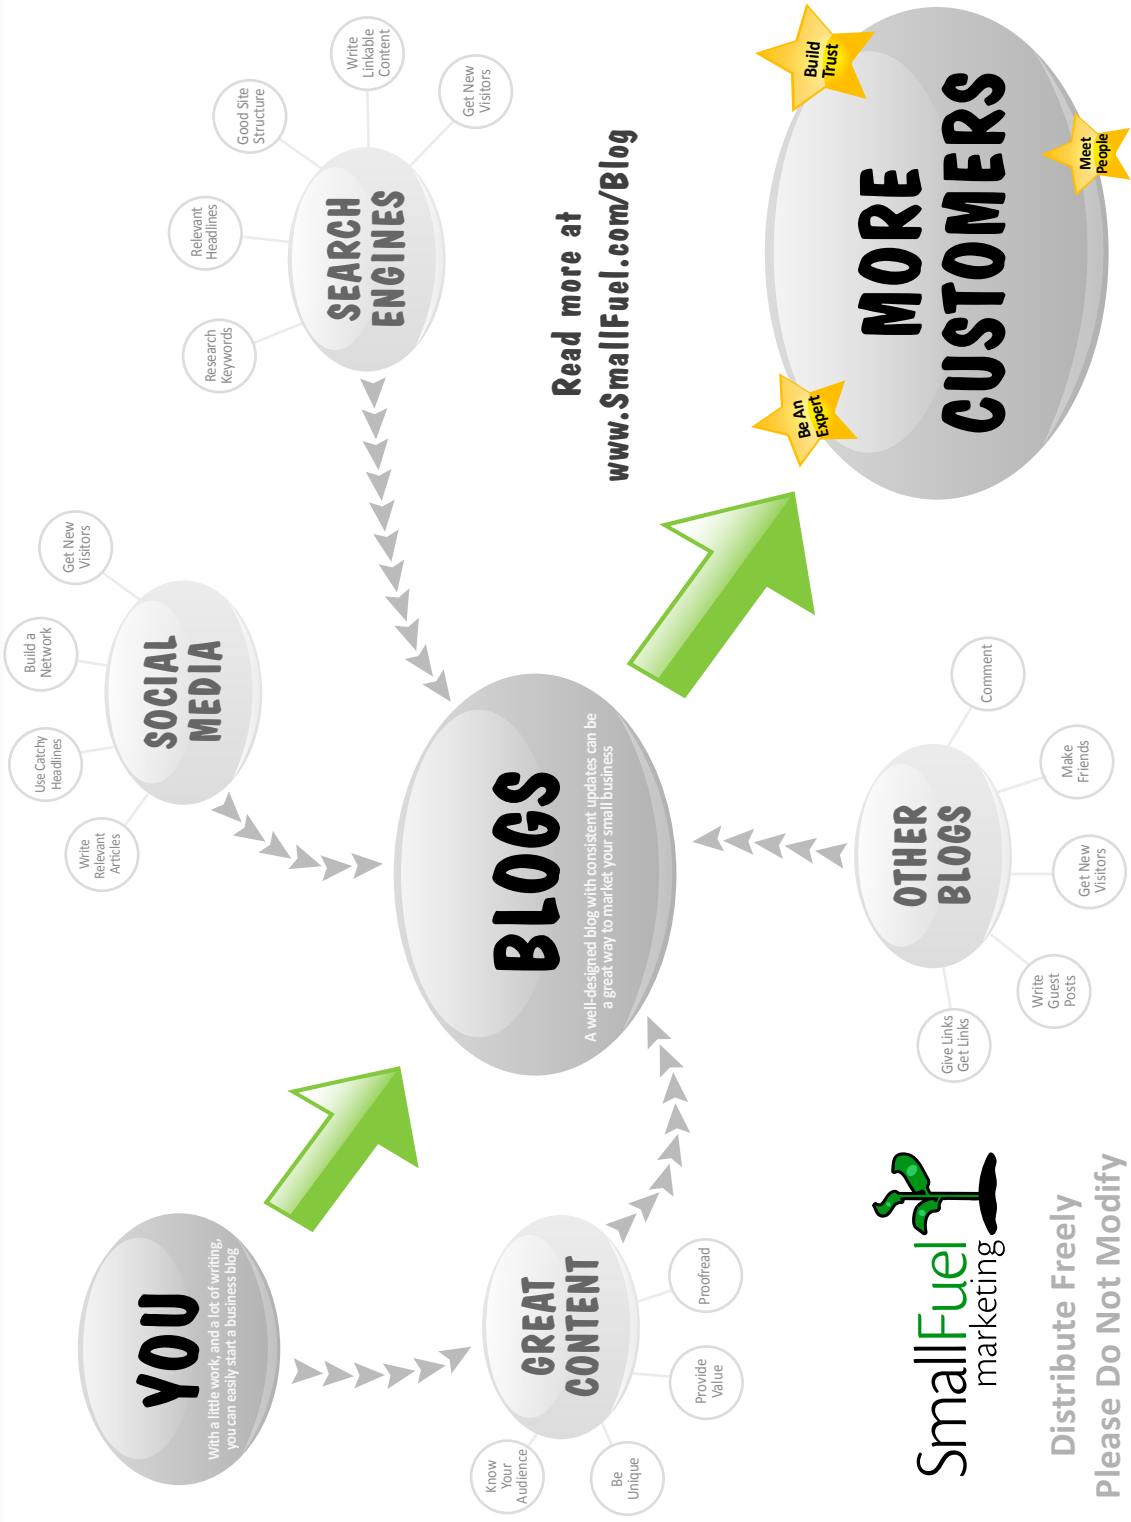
YOU
With a little work, and a lot of writing, you can easily start a business blog

GREAT CONTENT
Know Your Audience
Be Unique
Provide Value
Proofread

BLOGS
A well-designed blog with consistent updates can be a great way to market your small business

SOCIAL MEDIA
Write Relevant Articles
Use Catchy Headlines
Build a Network
Get New Visitors

SEARCH ENGINES
Research Keywords
Relevant Headlines
Good Site Structure
Write Linkable Content
Get New Visitors

OTHER BLOGS
Give Links Get Links
Write Guest Posts
Get New Visitors
Make Friends
Comment

Read more at www.SmallFuel.com/Blog

MORE CUSTOMERS
Be An Expert
Build Trust
Meet People

SmallFuel marketing

Distribute Freely
Please Do Not Modify